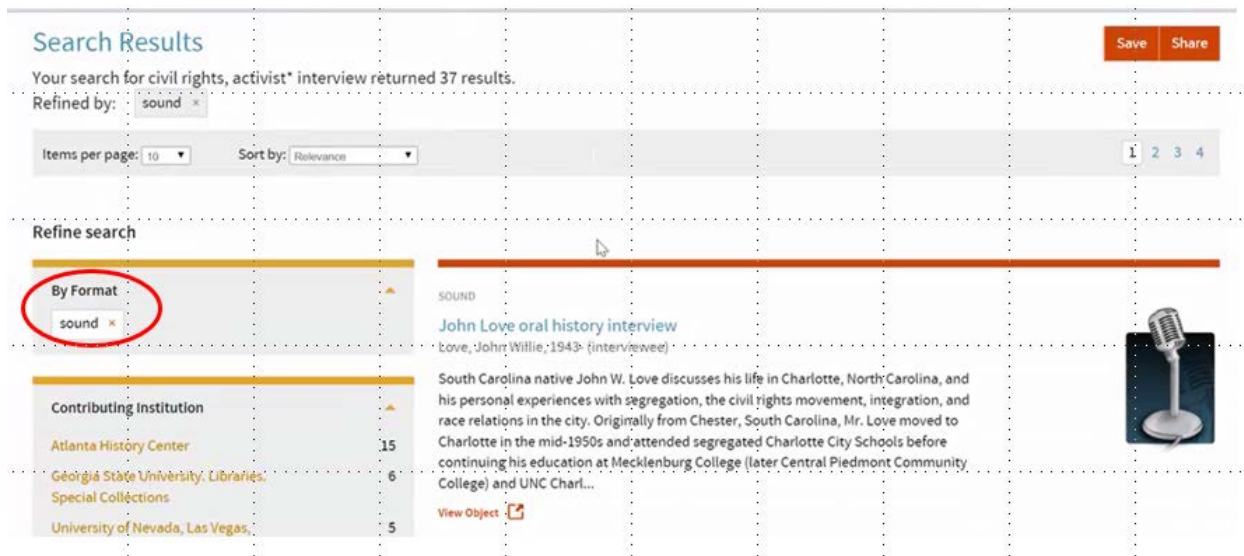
Search Results

Save Share

Your search for civil rights, activist* interview returned 37 results.

Refined by: sound ×

Items per page: 10 Sort by: Relevance

1 2 3 4

Refine search

By Format

sound ×

Contributing Institution

Atlanta History Center 15

Georgia State University. Libraries. Special Collections 6

University of Nevada, Las Vegas, 5

SOUND

John Love oral history interview

Love, John Willie, 1943- (interviewee)

South Carolina native John W. Love discusses his life in Charlotte, North Carolina, and his personal experiences with segregation, the civil rights movement, integration, and race relations in the city. Originally from Chester, South Carolina, Mr. Love moved to Charlotte in the mid-1950s and attended segregated Charlotte City Schools before continuing his education at Mecklenburg College (later Central Piedmont Community College) and UNC Charl...

View Object